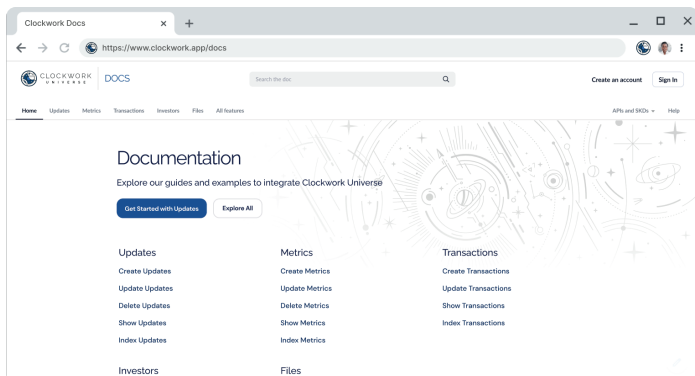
Clockwork Docs ×
+
https://www.clockwork.app/docs
CLOCKWORK UNIVERSE | DOCS
Search the doc
Create an account
Sign In
Home Updates Metrics Transactions Investors Files All features
APIs and SKDs
Help

Documentation
Explore our guides and examples to integrate Clockwork Universe
Get Started with Updates
Explore All

Updates
Create Updates
Update Updates
Delete Updates
Show Updates
Index Updates

Metrics
Create Metrics
Update Metrics
Delete Metrics
Show Metrics
Index Metrics

Transactions
Create Transactions
Update Transactions
Show Transactions
Index Transactions

Investors

Files